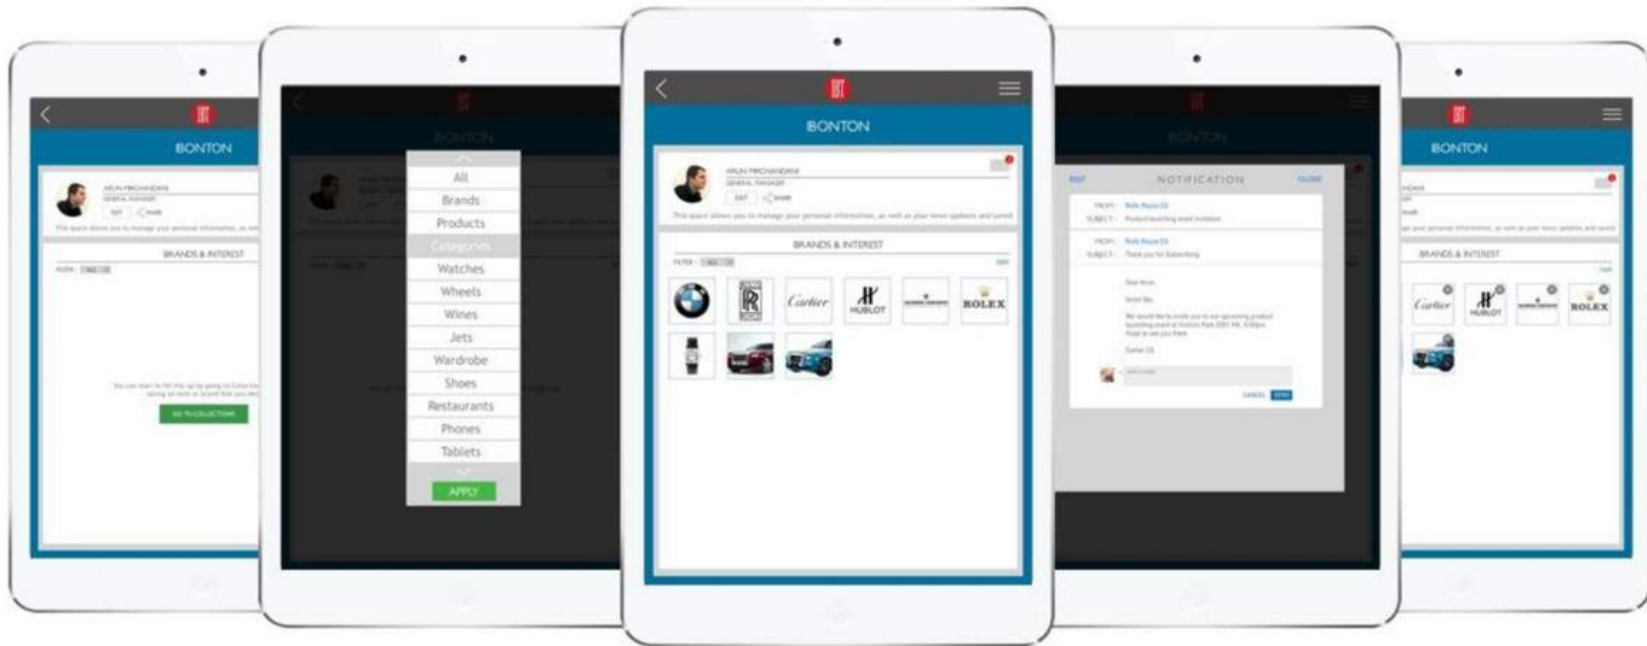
BONTON

BRANDS & INTEREST

All
Brands
Products
Categories
Watches
Wheels
Wines
Jets
Wardrobe
Shoes
Restaurants
Phones
Tablets
APPLY

BONTON

ARUN MIRCHANDANI
GENERAL MANAGER

BRANDS & INTEREST

Cartier
HUBLOT
ROLEX

NOTIFICATION

BONTON

BRANDS & INTEREST

Cartier
HUBLOT
ROLEX